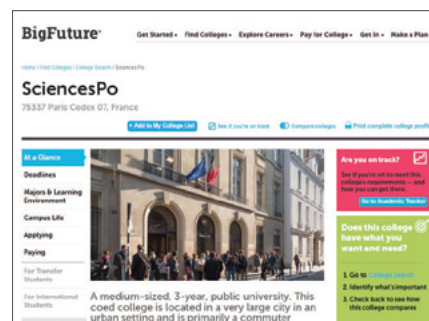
BigFuture

Get Started ▾ Find Colleges ▾ Explore Careers ▾ Pay for College ▾ Get In ▾ Make a Plan

Home / Find Colleges / College Search / SciencesPo

SciencesPo

75337 Paris Cedex 07, France

+ Add to My College List

See if you're on track

Compare colleges

Print complete college profile

At a Glance

Deadlines

Majors & Learning Environment

Campus Life

Applying

Paying

For Transfer Students

For International Students

Are you on track?

See if you've on track to meet this college's requirements — and how you can get there.

Go to Academic Tracker

Does this college have what you want and need?

1. Go to College Search

2. Identify what's important

3. Check back to see how this college compares

A medium-sized, 3-year, public university. This coed college is located in a very large city in an urban setting and is primarily a commuter